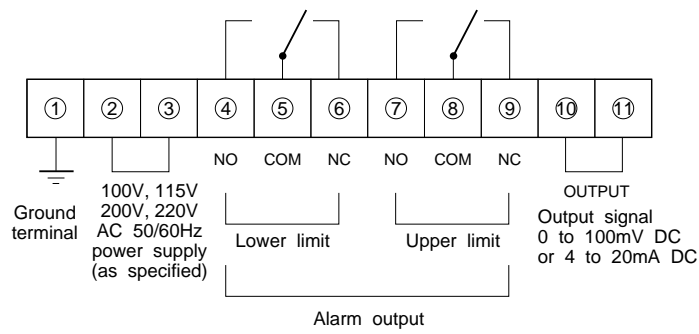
①
②
③
④
⑤
⑥
⑦
⑧
⑨
⑩
⑪

NO COM NC NO COM NC

OUTPUT

Ground terminal

100V, 115V
200V, 220V
AC 50/60Hz
power supply
(as specified)

Lower limit

Upper limit

Output signal
0 to 100mV DC
or 4 to 20mA DC

Alarm output